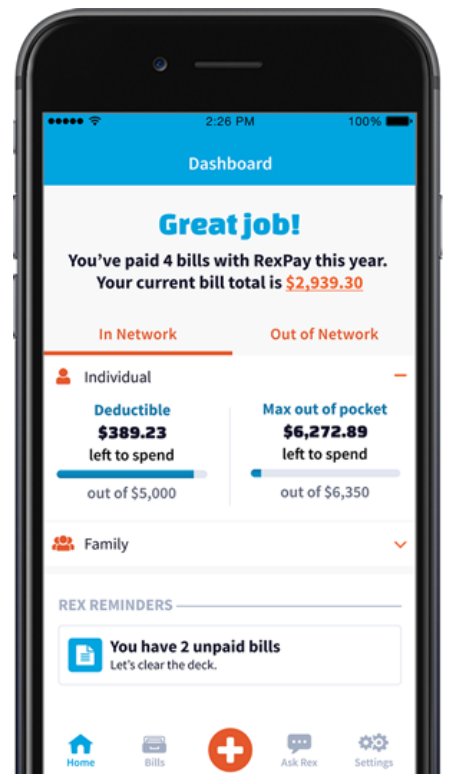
2:26 PM
100%

Dashboard

Great job!

You've paid 4 bills with RexPay this year. Your current bill total is $2,939.30

In Network

Out of Network

Individual

Deductible
$389.23
left to spend
out of $5,000

Max out of pocket
$6,272.89
left to spend
out of $6,350

Family

REX REMINDERS

You have 2 unpaid bills
Let's clear the deck.

Home
Bills
Ask Rex
Settings